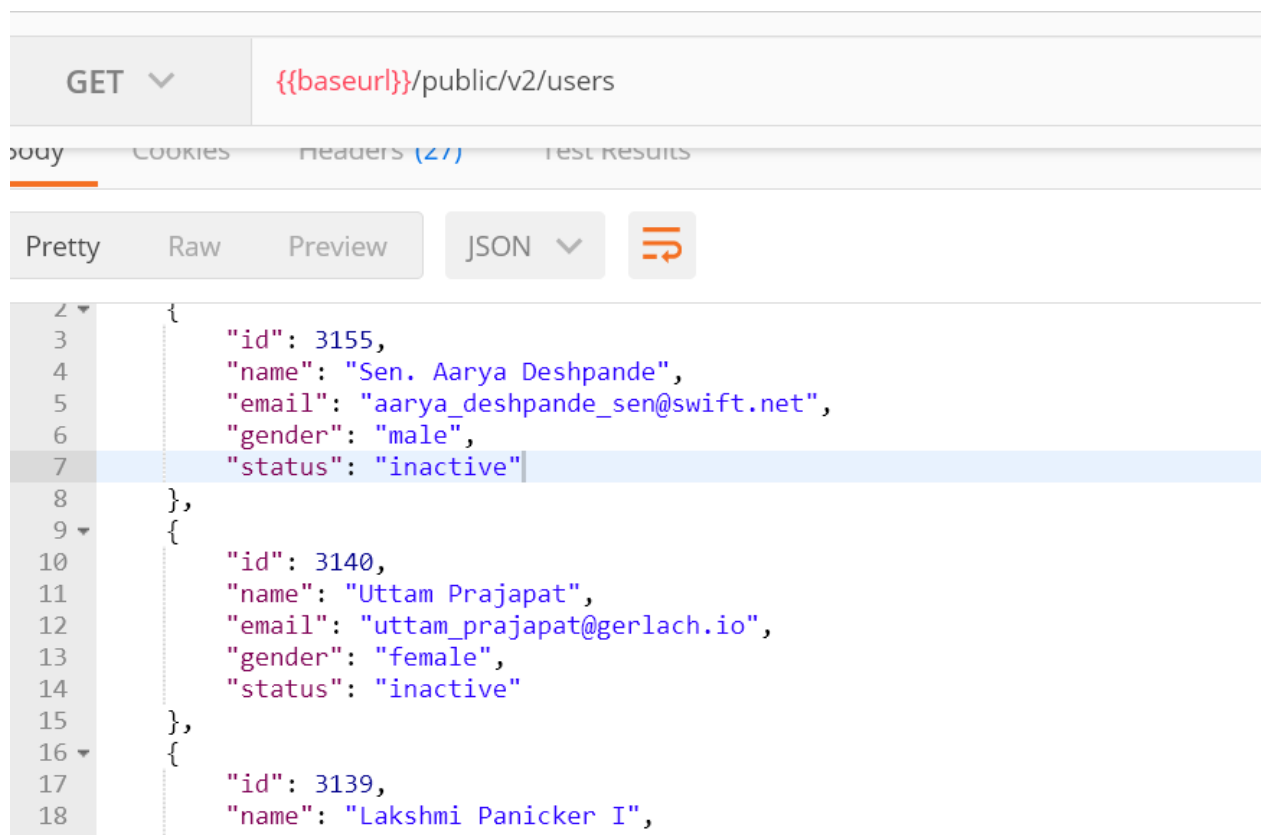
GET {{baseurl}}/public/v2/users

Body Cookies Headers (27) Test Results

Pretty Raw Preview JSON

2 {
3 "id": 3155,
4 "name": "Sen. Aarya Deshpande",
5 "email": "aarya_deshpande_sen@swift.net",
6 "gender": "male",
7 "status": "inactive"
8 },
9 {
10 "id": 3140,
11 "name": "Uttam Prajapat",
12 "email": "uttam_prajapat@gerlach.io",
13 "gender": "female",
14 "status": "inactive"
15 },
16 {
17 "id": 3139,
18 "name": "Lakshmi Panicker I",